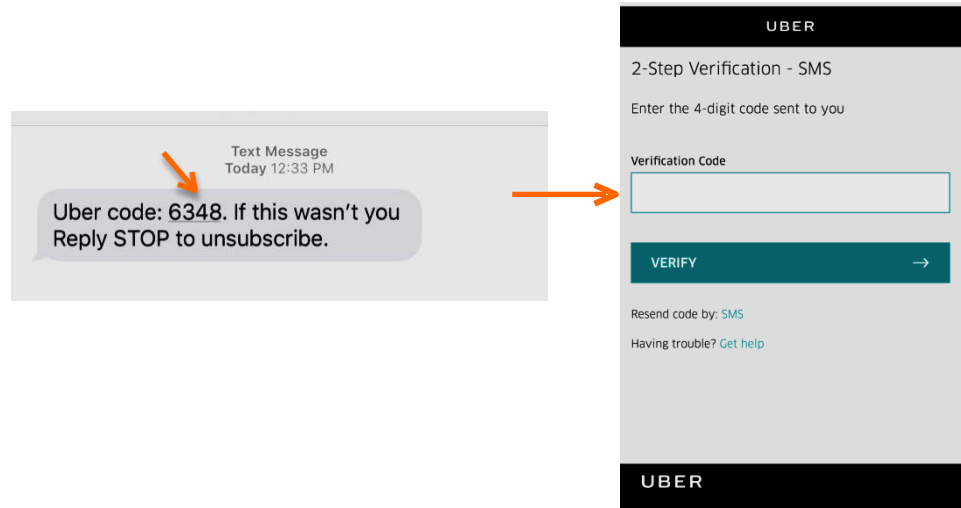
Text Message
Today 12:33 PM

Uber code: 6348. If this wasn't you Reply STOP to unsubscribe.

UBER

2-Step Verification - SMS

Enter the 4-digit code sent to you

Verification Code

VERIFY →

Resend code by: SMS

Having trouble? Get help

UBER